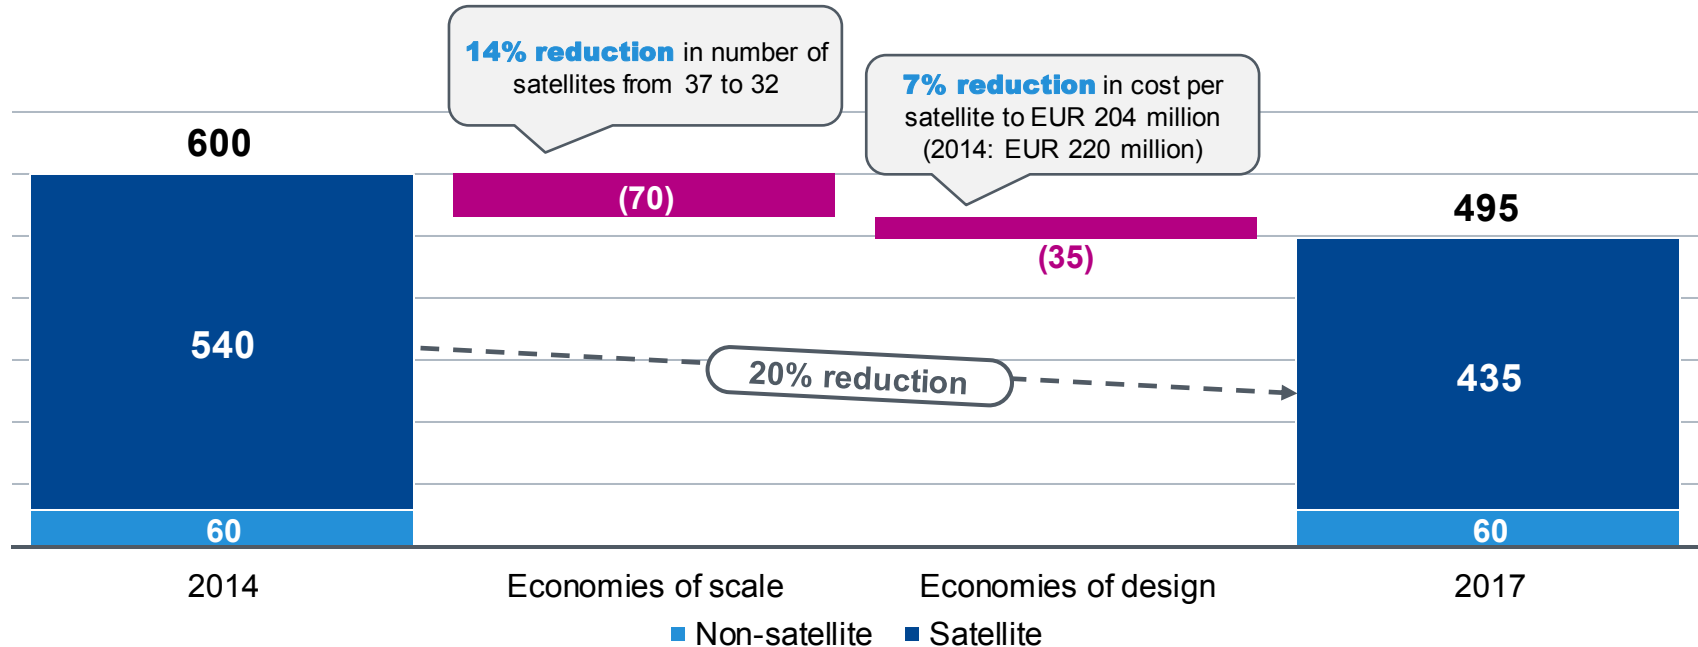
14% reduction in number of satellites from 37 to 32

7% reduction in cost per satellite to EUR 204 million (2014: EUR 220 million)

600

540

60

(70)

(35)

20% reduction

495

435

60

2014

Economies of scale

Economies of design

2017

Non-satellite
Satellite